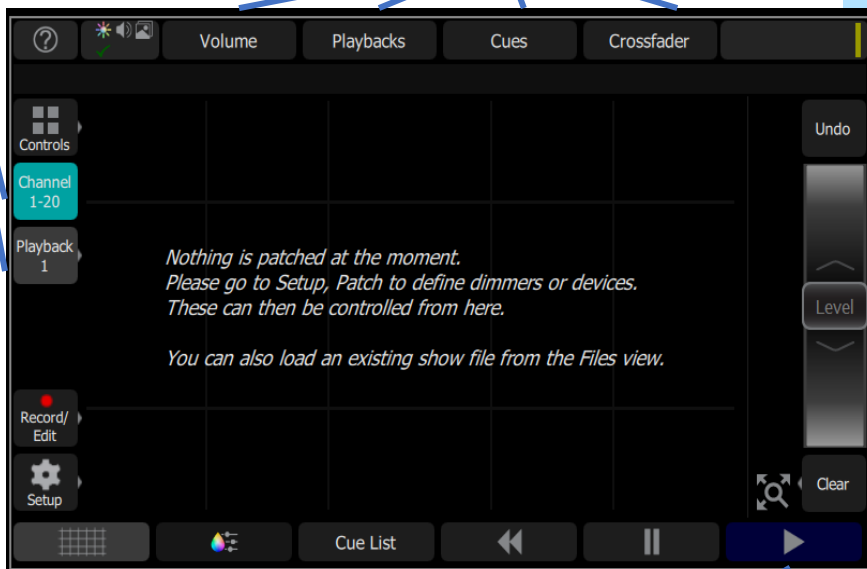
?

Volume

Playbacks

Cues

Crossfader

Controls

Channel 1-20

Playback 1

Nothing is patched at the moment.
Please go to Setup, Patch to define dimmers or devices.
These can then be controlled from here.

You can also load an existing show file from the Files view.

Record/ Edit

Setup

Undo

Level

Clear

Cue List